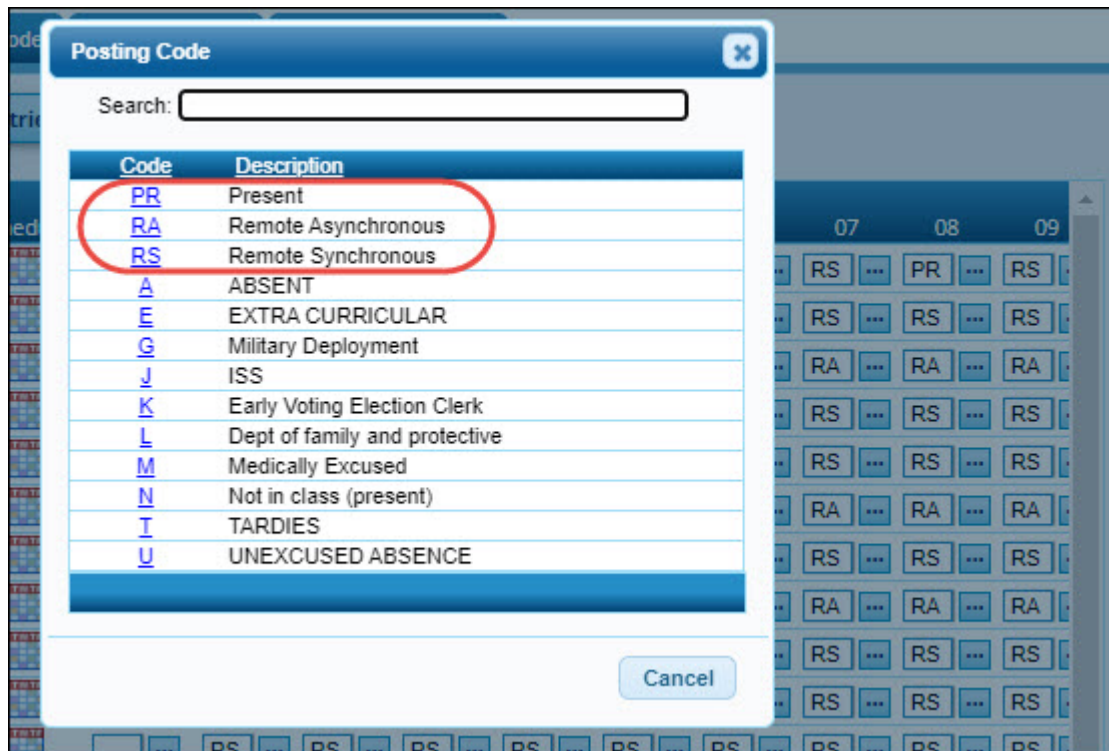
ode

Posting Code

Search:

| Code | Description |
|---|---|
| PR | Present |
| RA | Remote Asynchronous |
| RS | Remote Synchronous |
| A | ABSENT |
| E | EXTRA CURRICULAR |
| G | Military Deployment |
| J | ISS |
| K | Early Voting Election Clerk |
| L | Dept of family and protective |
| M | Medically Excused |
| N | Not in class (present) |
| T | TARDIES |
| U | UNEXCUSED ABSENCE |

Cancel

tric

hed

| 07 | 08 | 09 |
|---|---|---|
| RS | PR | RS |
| RS | RS | RS |
| RA | RA | RA |
| RS | RS | RS |
| RS | RS | RS |
| RA | RA | RA |
| RS | RS | RS |
| RA | RA | RA |
| RS | RS | RS |
| RS | RS | RS |

RS RS RS RS RS RS RS RS RS